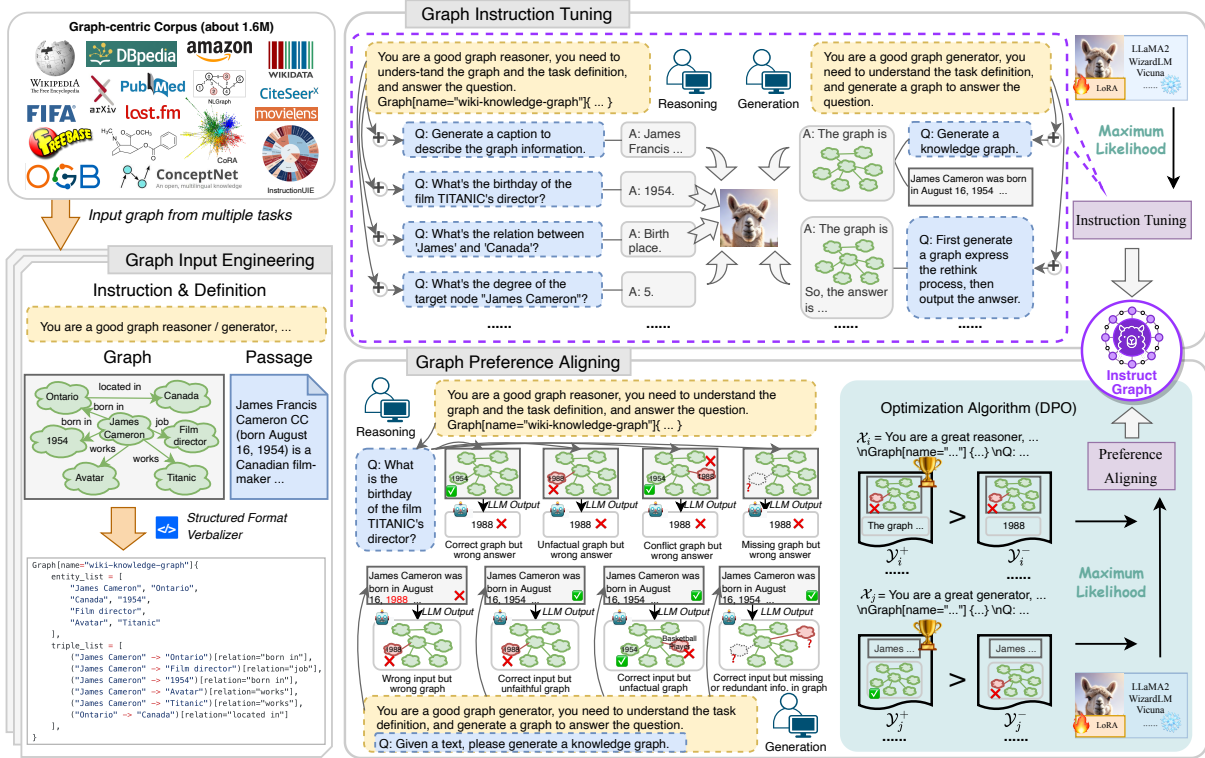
Graph-centric Corpus (about 1.6M)

WIKIPEDIA The Free Encyclopedia
DBpedia
amazon
WIKIDATA
arXiv
PubMed
NLGraph
CiteSeer^X
FIFA
last.fm
movielens
FREEBASE
CoRA
OGB
ConceptNet An open, multilingual knowledge graph
InstructionUIE

Input graph from multiple tasks

Graph Input Engineering

Instruction & Definition

You are a good graph reasoner / generator, ...

Graph

Passage

Ontario
located in
Canada
born in
James Cameron
job
Film director
born in
1954
works
works
Avatar
Titanic

James Francis Cameron CC (born August 16, 1954) is a Canadian film-maker ...

Structured Format Verbalizer

Graph[name="wiki-knowledge-graph"]{
entity_list = [
"James Cameron", "Ontario",
"Canada", "1954",
"Film director",
"Avatar", "Titanic"
],
triple_list = [
("James Cameron" -> "Ontario")[relation="born in"],
("James Cameron" -> "Film director")[relation="job"],
("James Cameron" -> "1954")[relation="born in"],
("James Cameron" -> "Avatar")[relation="works"],
("James Cameron" -> "Titanic")[relation="works"],
("Ontario" -> "Canada")[relation="located in"]
],
}

Graph Instruction Tuning

You are a good graph reasoner, you need to unders-tand the graph and the task definition, and answer the question.
Graph[name="wiki-knowledge-graph"]{ ... }

Reasoning

Generation

You are a good graph generator, you need to understand the task definition, and generate a graph to answer the question.

LLaMA2
WizardLM
Vicuna
......
LoRA

Q: Generate a caption to describe the graph information.
A: James Francis ...

Q: What's the birthday of the film TITANIC's director?
A: 1954.

Q: What's the relation between 'James' and 'Canada'?
A: Birth place.

Q: What's the degree of the target node "James Cameron"?
A: 5.

......
......

A: The graph is
Q: Generate a knowledge graph.
James Cameron was born in August 16, 1954 ...

A: The graph is
So, the answer is ...
Q: First generate a graph express the rethink process, then output the anwser.

......
......

Maximum Likelihood

Instruction Tuning

Instruct Graph

Graph Preference Aligning

Reasoning

You are a good graph reasoner, you need to understand the graph and the task definition, and answer the question.
Graph[name="wiki-knowledge-graph"]{ ... }

Q: What is the birthday of the film TITANIC's director?

1954
1988
1988
LLM Output
1988
1988
1988
1988
Correct graph but wrong answer
Unfactual graph but wrong answer
Conflict graph but wrong answer
Missing graph but wrong answer

James Cameron was born in August 16, 1988
James Cameron was born in August 16, 1954
James Cameron was born in August 16, 1954
James Cameron was born in August 16, 1954
LLM Output
1988
1988
1954
Basketball player
Wrong input but wrong graph
Correct input but unfaithful graph
Correct input but unfactual graph
Correct input but missing or redundant info. in graph

You are a good graph generator, you need to understand the task definition, and generate a graph to answer the question.
Q: Given a text, please generate a knowledge graph.

Generation

Optimization Algorithm (DPO)

$\mathcal{X}_i$ = You are a great reasoner, ...
\nGraph[name="..."] {...} \nQ: ...
The graph ...
1988
>
$\mathcal{Y}_i^+$
$\mathcal{Y}_i^-$
......
......

$\mathcal{X}_j$ = You are a great generator, ...
\nGraph[name="..."] {...} \nQ: ...
James ...
James ...
>
$\mathcal{Y}_j^+$
$\mathcal{Y}_j^-$
......
......

Maximum Likelihood

Preference Aligning

LLaMA2
WizardLM
Vicuna
......
LoRA